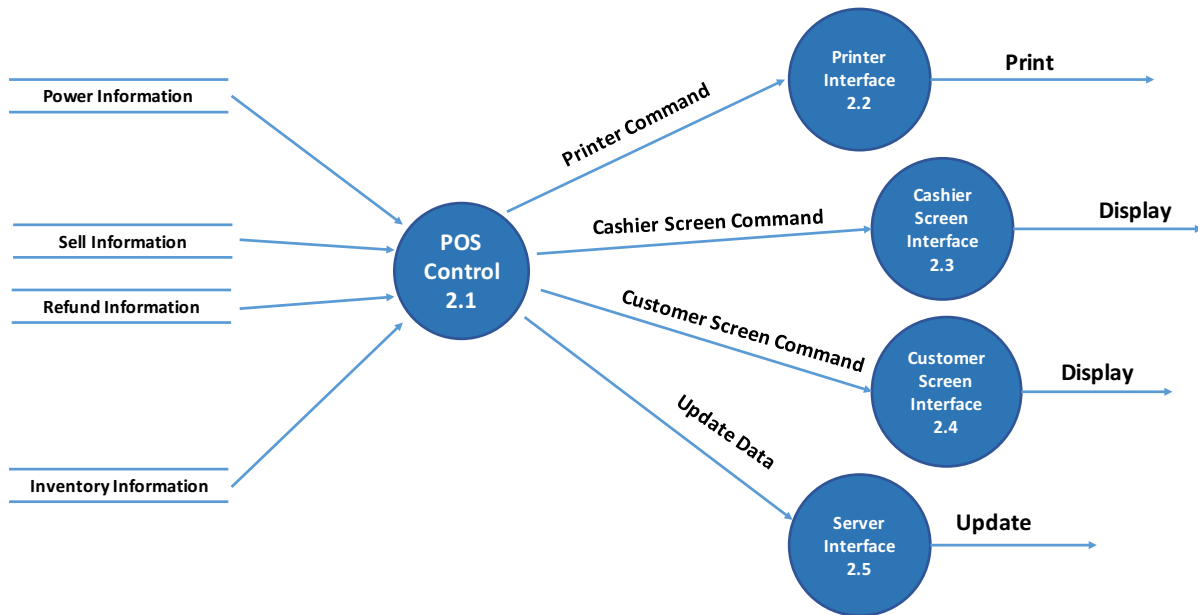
Power Information

Sell Information

Refund Information

Inventory Information

POS Control 2.1

Printer Command

Cashier Screen Command

Customer Screen Command

Update Data

Printer Interface 2.2

Print

Cashier Screen Interface 2.3

Display

Customer Screen Interface 2.4

Display

Server Interface 2.5

Update